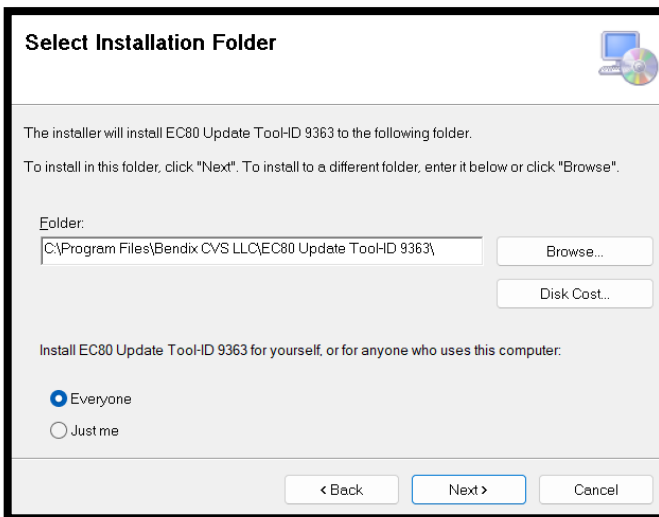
Select Installation Folder

The installer will install EC80 Update Tool-ID 9363 to the following folder.

To install in this folder, click "Next". To install to a different folder, enter it below or click "Browse".

Folder:
C:\Program Files\Bendix CVS LLC\EC80 Update Tool-ID 9363\

Browse...

Disk Cost...

Install EC80 Update Tool-ID 9363 for yourself, or for anyone who uses this computer:

Everyone

Just me

< Back

Next >

Cancel